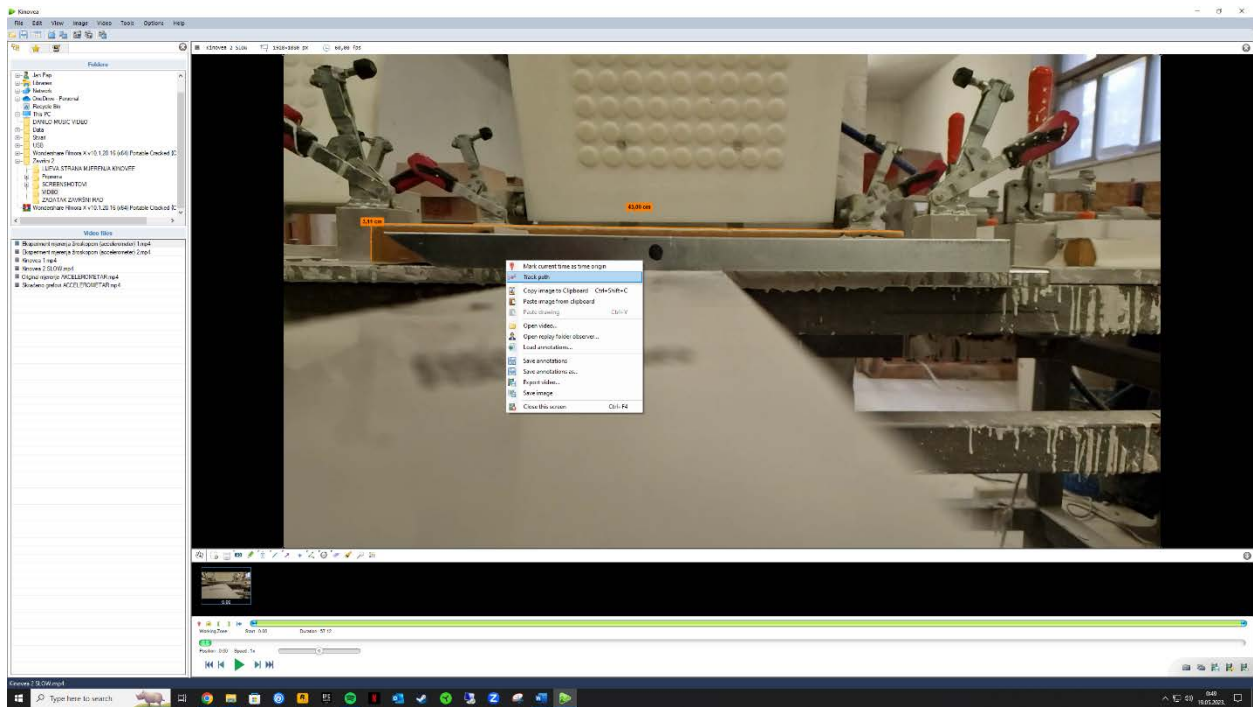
Kinovea
File Edit View Image Video Tools Options Help

Folders
Jan Pap
Libraries
Network
OneDrive - Personal
Recycle Bin
This PC
DANKO MUSIC VIDEO
Data
Slike
USB
Wondershare Filmora X v10.1.20.16 (x64) Portable Cracked [C
Završni 2
LIJEVA STRANA MJERENJA KINOVEE
Promena
SCREENSHOTOVI
VIDEO
ZADATAK ZAVRŠNI RAD
Wondershare Filmora X v10.1.20.16 (x64) Portable Cracked [C

Video files
Eksperiment mjerenja žiroskopom (accelerometar) 1.mp4
Eksperiment mjerenja žiroskopom (accelerometar) 2.mp4
Kinovea 1.mp4
Kinovea 2 SLOW.mp4
Original mjerenja AKCELEROMETAR.mp4
Skraćeno grafovi ACCELEROMETAR.mp4

Kinovea 2 SLOW 1920x1080 px 60,00 fps

2,11 cm
43,00 cm

Mark current time as time origin
Track path
Copy image to Clipboard Ctrl+Shift+C
Paste image from clipboard
Paste drawing Ctrl+V
Open video...
Open replay folder observer...
Load annotations...
Save annotations
Save annotations as...
Export video...
Save image
Close this screen Ctrl+F4

0:00
Working Zone Start: 0:00 Duration: 57:17
Position: 0:00 Speed: 1x

Kinovea 2 SLOW.mp4
Type here to search
8:48
15.05.2023.